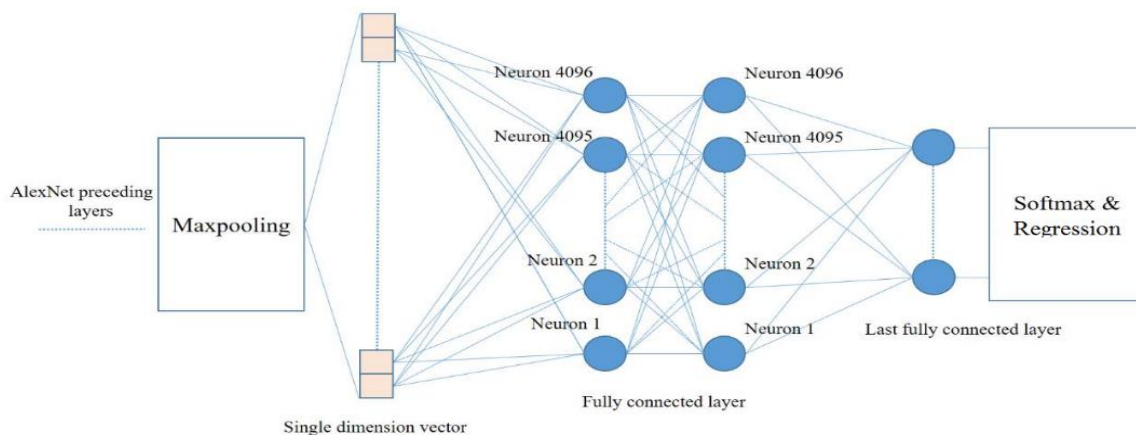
AlexNet preceding layers

Maxpooling

Neuron 4096

Neuron 4095

Neuron 2

Neuron 1

Neuron 4096

Neuron 4095

Neuron 2

Neuron 1

Softmax & Regression

Last fully connected layer

Fully connected layer

Single dimension vector